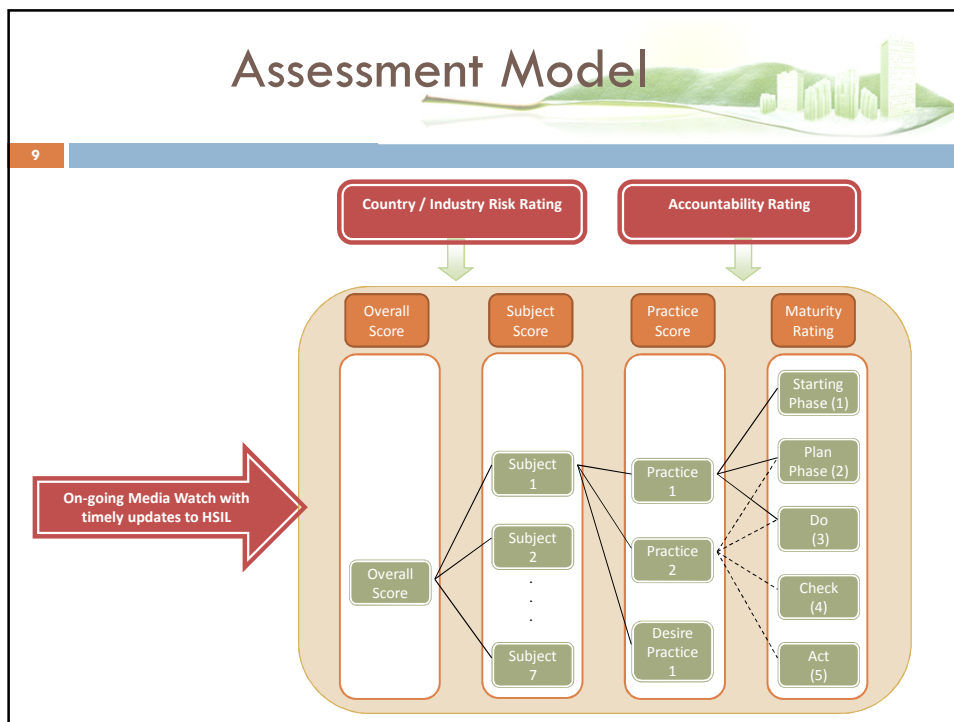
Assessment Model

9

Country / Industry Risk Rating

Accountability Rating

Overall Score

Subject Score

Practice Score

Maturity Rating

On-going Media Watch with timely updates to HSIL

Overall Score

Subject 1

Subject 2

.
.
.

Subject 7

Practice 1

Practice 2

Desire Practice 1

Starting Phase (1)

Plan Phase (2)

Do (3)

Check (4)

Act (5)